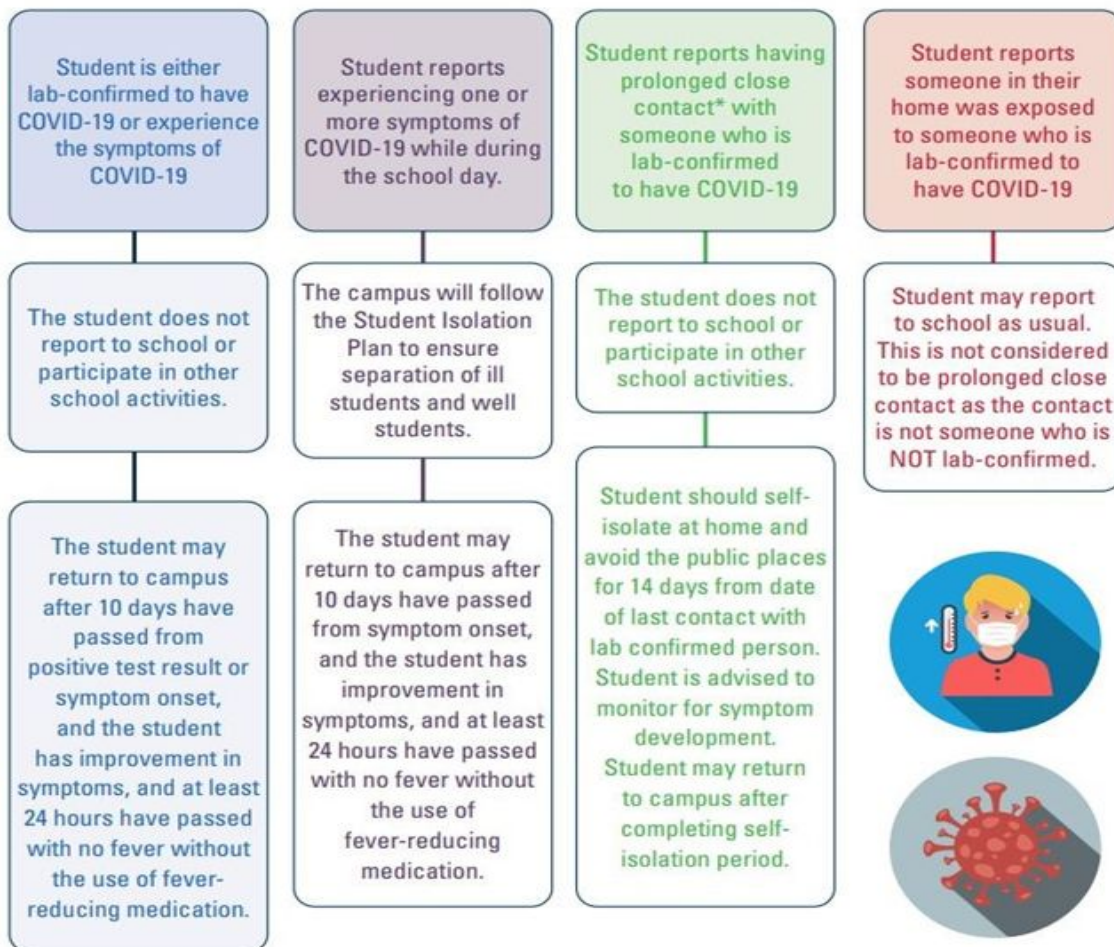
Student is either lab-confirmed to have COVID-19 or experience the symptoms of COVID-19

The student does not report to school or participate in other school activities.

The student may return to campus after 10 days have passed from positive test result or symptom onset, and the student has improvement in symptoms, and at least 24 hours have passed with no fever without the use of fever-reducing medication.

Student reports experiencing one or more symptoms of COVID-19 while during the school day.

The campus will follow the Student Isolation Plan to ensure separation of ill students and well students.

The student may return to campus after 10 days have passed from symptom onset, and the student has improvement in symptoms, and at least 24 hours have passed with no fever without the use of fever-reducing medication.

Student reports having prolonged close contact* with someone who is lab-confirmed to have COVID-19

The student does not report to school or participate in other school activities.

Student should self-isolate at home and avoid the public places for 14 days from date of last contact with lab confirmed person. Student is advised to monitor for symptom development. Student may return to campus after completing self-isolation period.

Student reports someone in their home was exposed to someone who is lab-confirmed to have COVID-19

Student may report to school as usual. This is not considered to be prolonged close contact as the contact is not someone who is NOT lab-confirmed.